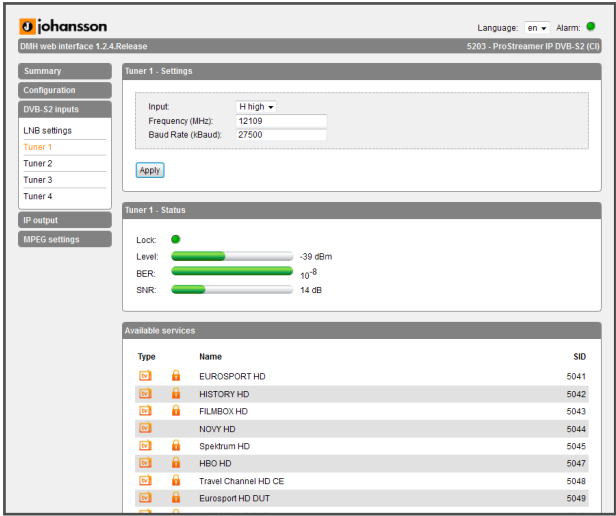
johansson

Language: en Alarm:

DMH web interface 1.2.4.Release

5203 - ProStreamer IP DVB-S2 (CI)

Summary
Configuration
DVB-S2 inputs
LNB settings
Tuner 1
Tuner 2
Tuner 3
Tuner 4
IP output
MPEG settings

Tuner 1 - Settings

Input: H high
Frequency (MHz): 12109
Baud Rate (kBaud): 27500

Apply

Tuner 1 - Status

Lock:
Level: -39 dBm
BER: $10^{-8}$
SNR: 14 dB

Available services

| Type | | Name | SID |
|---|---|---|---|
| tv | | EUROSPORT HD | 5041 |
| tv | | HISTORY HD | 5042 |
| tv | | FILMBOX HD | 5043 |
| tv | | NOVY HD | 5044 |
| tv | | Spektrum HD | 5045 |
| tv | | HBO HD | 5047 |
| tv | | Travel Channel HD CE | 5048 |
| tv | | Eurosport HD DUT | 5049 |